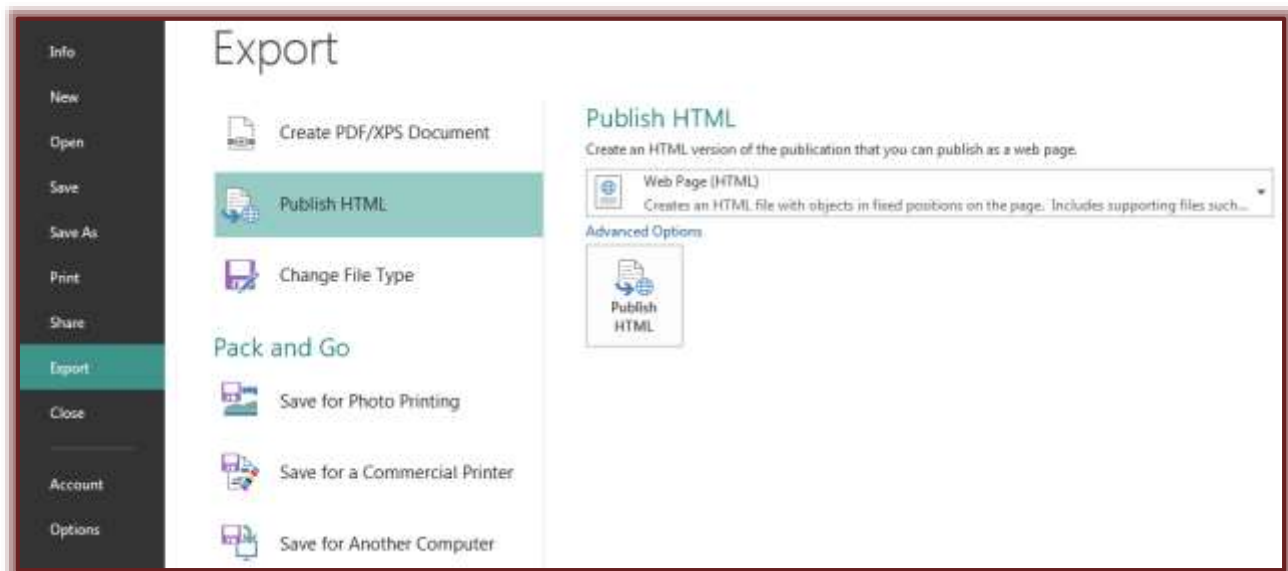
Info
New
Open
Save
Save As
Print
Share
Export
Close
Account
Options

Export

Create PDF/XPS Document
Publish HTML
Change File Type

Pack and Go
Save for Photo Printing
Save for a Commercial Printer
Save for Another Computer

Publish HTML
Create an HTML version of the publication that you can publish as a web page.
Web Page (HTML)
Creates an HTML file with objects in fixed positions on the page. Includes supporting files such...
Advanced Options
Publish HTML